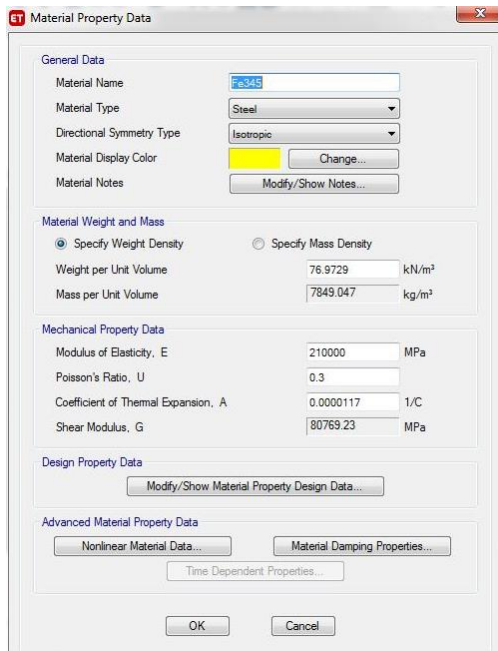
ET Material Property Data

General Data

Material Name | Fe345
Material Type | Steel
Directional Symmetry Type | Isotropic
Material Display Color | Change...
Material Notes | Modify/Show Notes...

Material Weight and Mass

Specify Weight Density
Specify Mass Density

Weight per Unit Volume | 76.9729 | kN/m³
Mass per Unit Volume | 7849.047 | kg/m³

Mechanical Property Data

Modulus of Elasticity, E | 210000 | MPa
Poisson's Ratio, U | 0.3
Coefficient of Thermal Expansion, A | 0.0000117 | 1/C
Shear Modulus, G | 80769.23 | MPa

Design Property Data

Modify/Show Material Property Design Data...

Advanced Material Property Data

Nonlinear Material Data...
Material Damping Properties...
Time Dependent Properties...

OK
Cancel